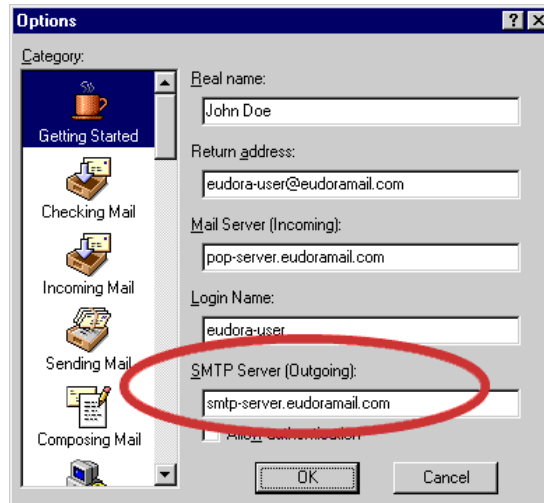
Options
? X
Category:
Getting Started
Checking Mail
Incoming Mail
Sending Mail
Composing Mail
Real name:
John Doe
Return address:
eudora-user@eudoramail.com
Mail Server (Incoming):
pop-server.eudoramail.com
Login Name:
eudora-user
SMTP Server (Outgoing):
smtp-server.eudoramail.com
Allow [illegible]
OK
Cancel